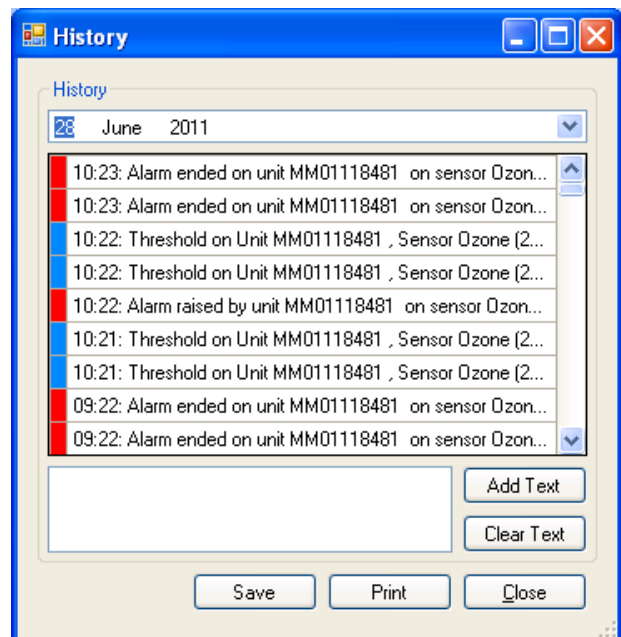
History

History

28 June 2011

10:23: Alarm ended on unit MM01118481 on sensor Ozon...
10:23: Alarm ended on unit MM01118481 on sensor Ozon...
10:22: Threshold on Unit MM01118481 , Sensor Ozone (2...
10:22: Threshold on Unit MM01118481 , Sensor Ozone (2...
10:22: Alarm raised by unit MM01118481 on sensor Ozon...
10:21: Threshold on Unit MM01118481 , Sensor Ozone (2...
10:21: Threshold on Unit MM01118481 , Sensor Ozone (2...
09:22: Alarm ended on unit MM01118481 on sensor Ozon...
09:22: Alarm ended on unit MM01118481 on sensor Ozon...

Add Text
Clear Text

Save Print Close